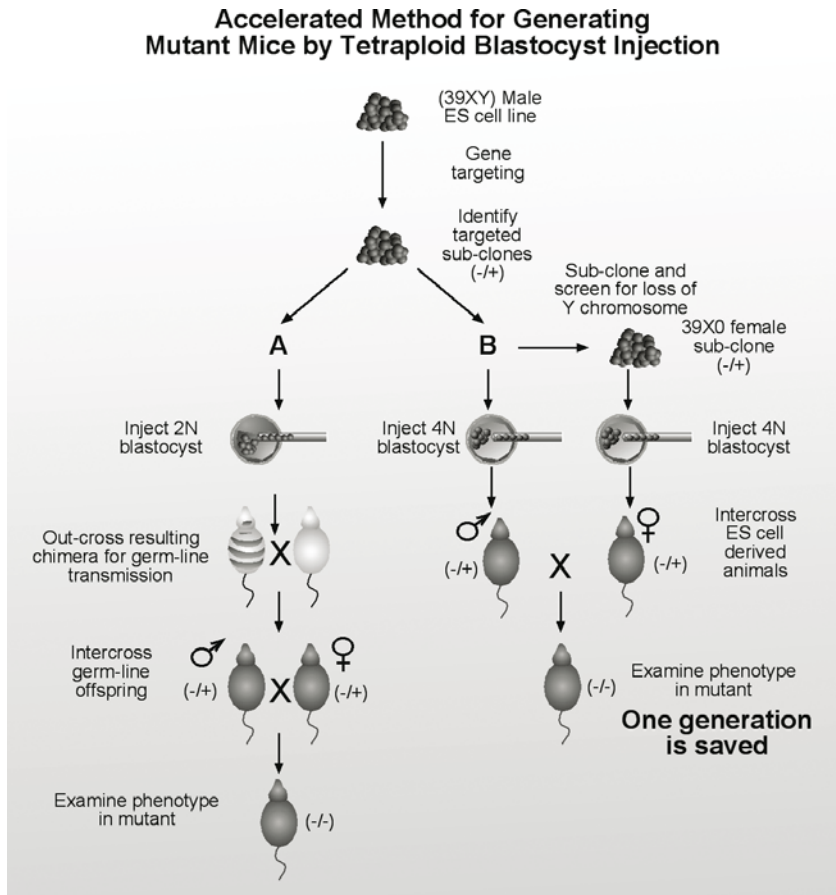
Accelerated Method for Generating Mutant Mice by Tetraploid Blastocyst Injection

(39XY) Male ES cell line

Gene targeting

Identify targeted sub-clones (-/+)

A

B

Sub-clone and screen for loss of Y chromosome

39X0 female sub-clone (-/+)

Inject 2N blastocyst

Inject 4N blastocyst

Inject 4N blastocyst

Out-cross resulting chimera for germ-line transmission

X

♂

(-/+)

X

♀

(-/+)

Intercross ES cell derived animals

Intercross germ-line offspring

♂

(-/+)

X

♀

(-/+)

(-/-)

Examine phenotype in mutant

One generation is saved

Examine phenotype in mutant

(-/-)